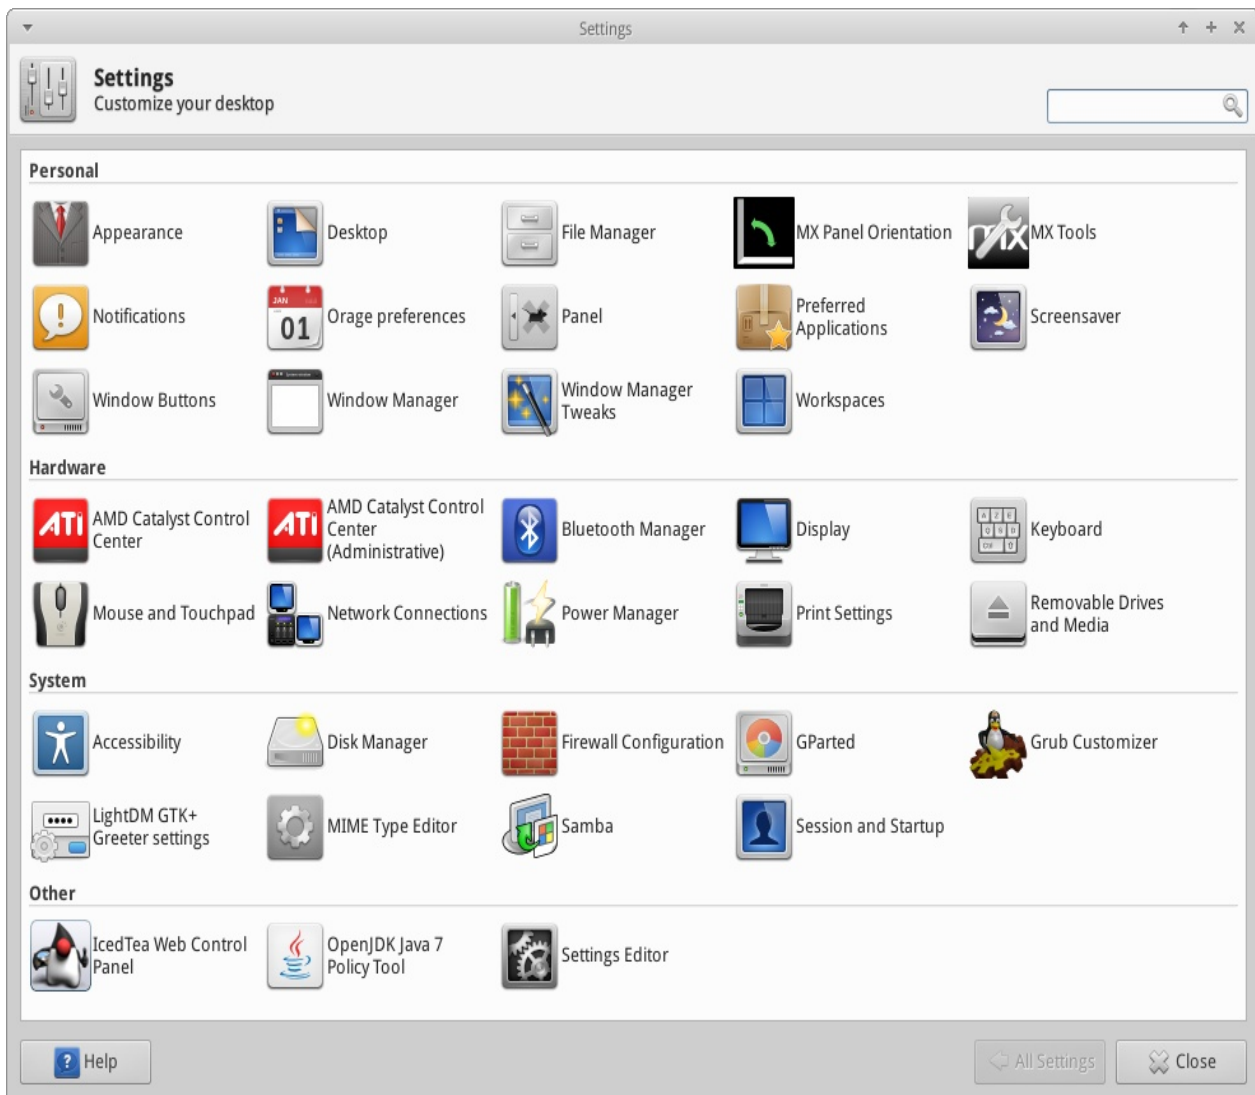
Settings

Settings
Customize your desktop

Personal

Appearance
Desktop
File Manager
MX Panel Orientation
MX Tools
Notifications
JAN
01
Orage preferences
Panel
Preferred Applications
Screensaver
Window Buttons
Window Manager
Window Manager Tweaks
Workspaces

Hardware

AMD Catalyst Control Center
AMD Catalyst Control Center (Administrative)
Bluetooth Manager
Display
Keyboard
Mouse and Touchpad
Network Connections
Power Manager
Print Settings
Removable Drives and Media

System

Accessibility
Disk Manager
Firewall Configuration
GParted
Grub Customizer
LightDM GTK+ Greeter settings
MIME Type Editor
Samba
Session and Startup

Other

IcedTea Web Control Panel
OpenJDK Java 7 Policy Tool
Settings Editor

Help
All Settings
Close